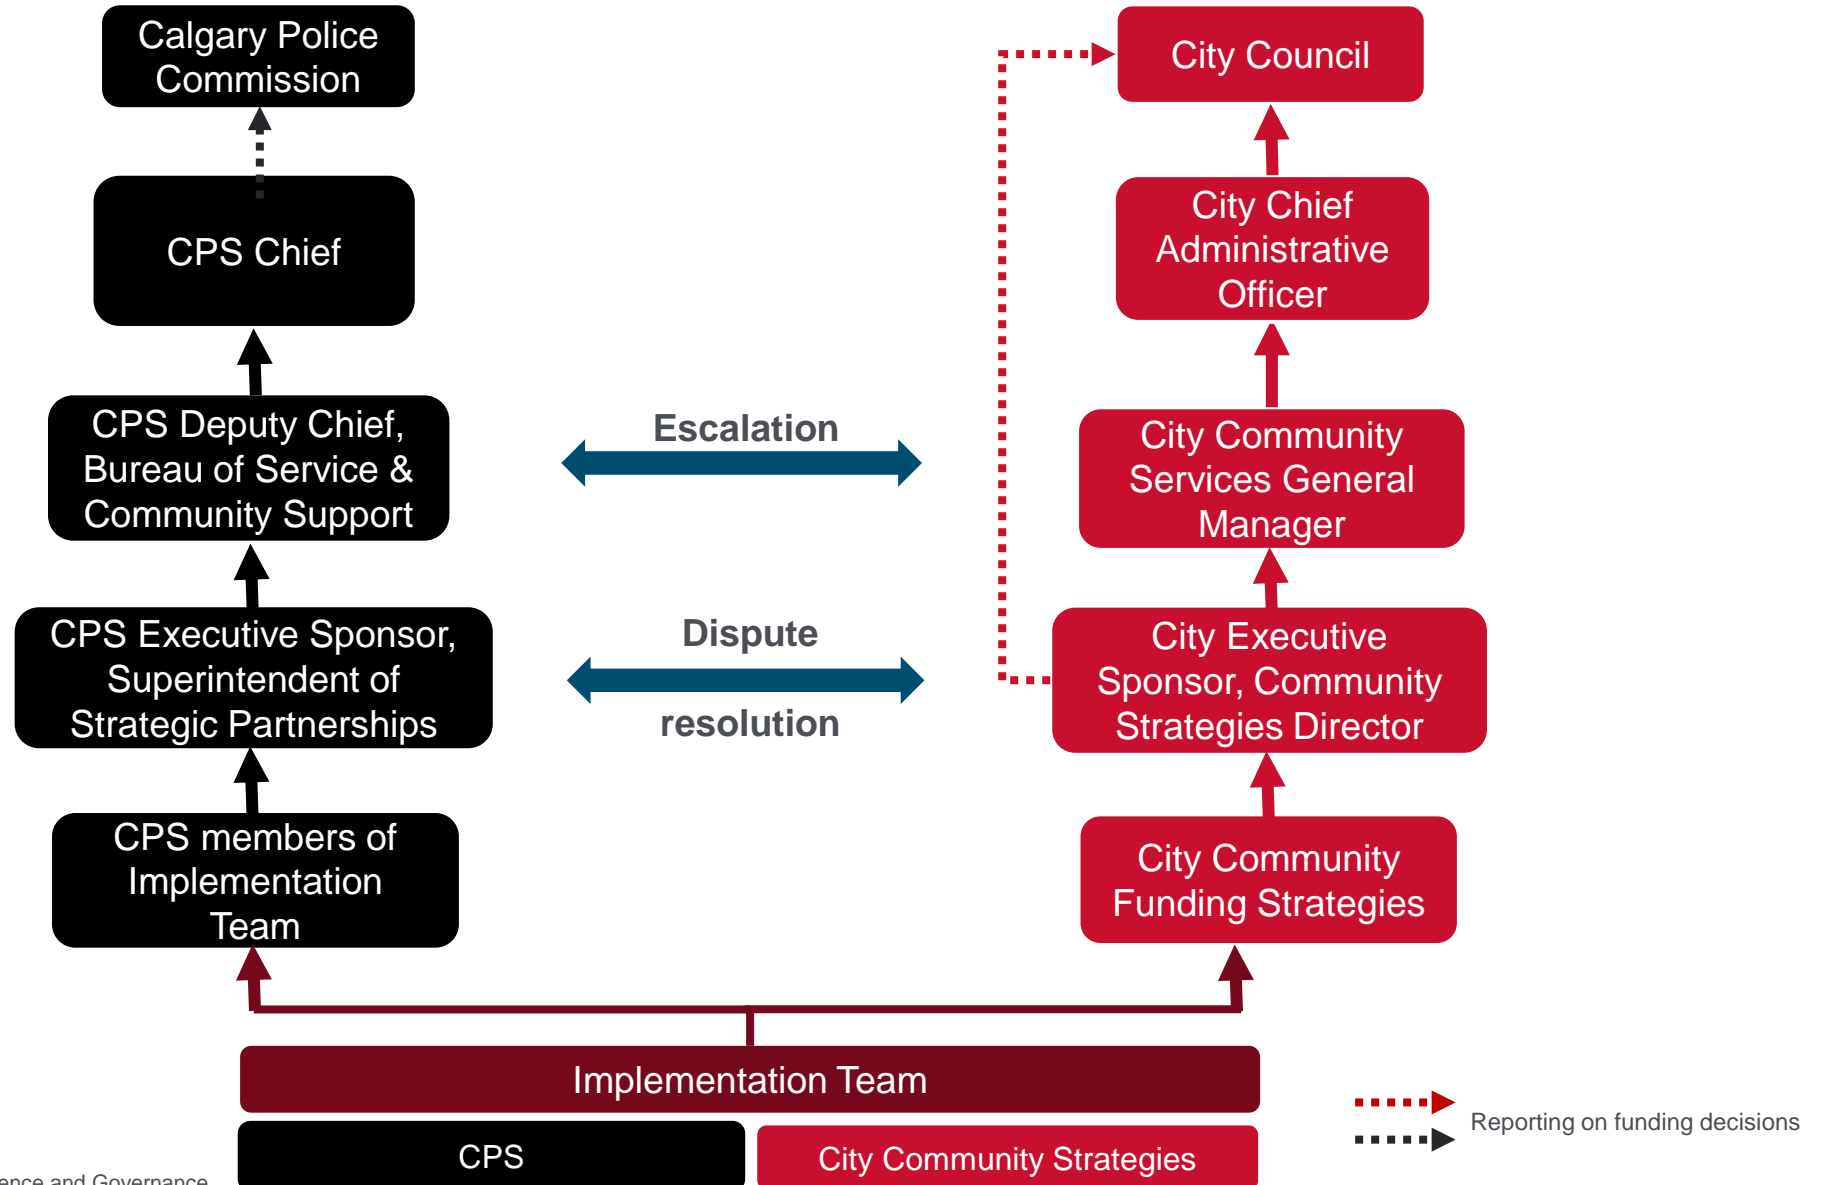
Calgary Police Commission

CPS Chief

CPS Deputy Chief, Bureau of Service & Community Support

CPS Executive Sponsor, Superintendent of Strategic Partnerships

CPS members of Implementation Team

Escalation

Dispute resolution

City Council

City Chief Administrative Officer

City Community Services General Manager

City Executive Sponsor, Community Strategies Director

City Community Funding Strategies

Implementation Team

CPS

City Community Strategies

Reporting on funding decisions

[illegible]ence and Governance